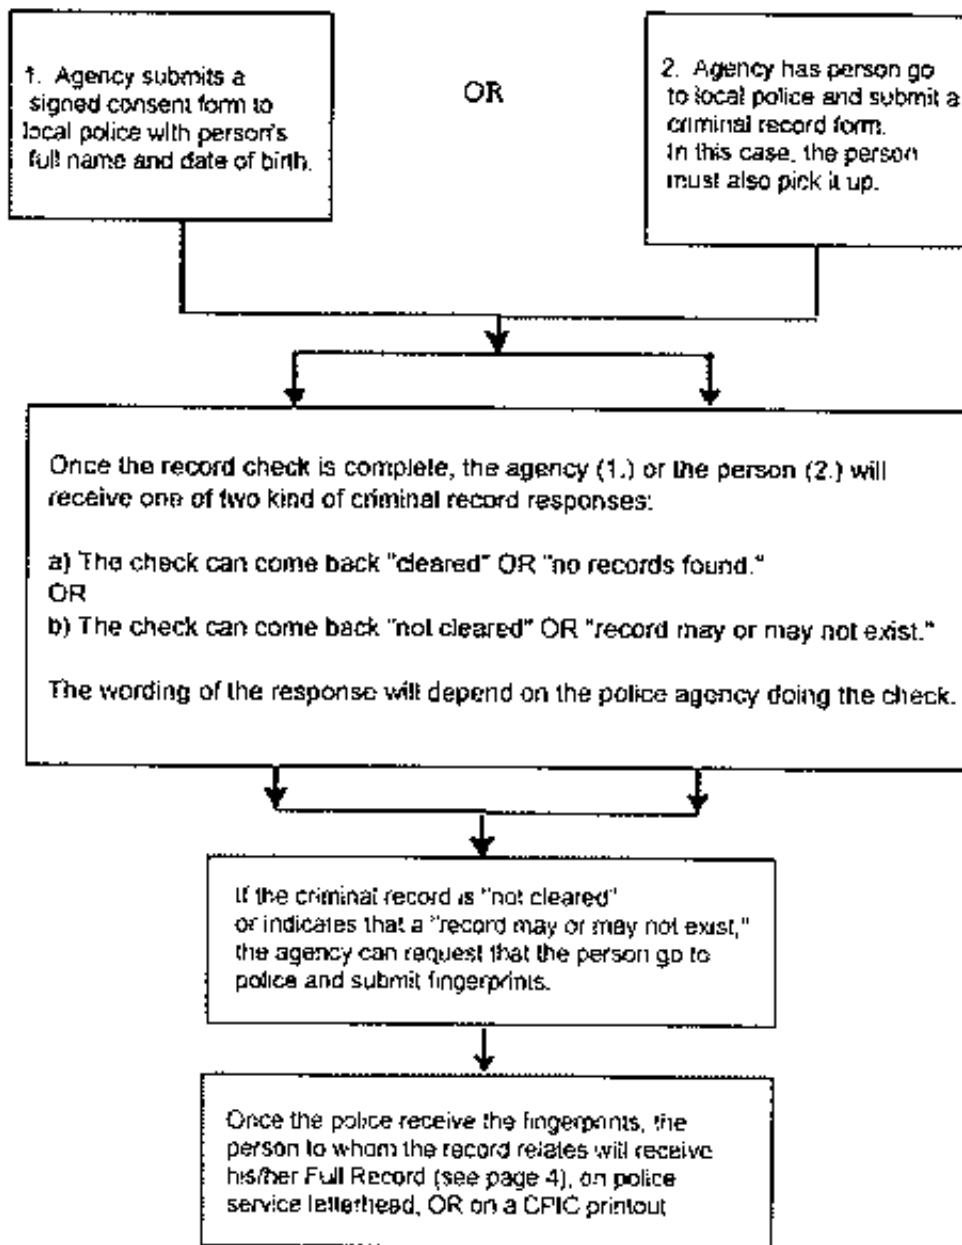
1. Agency submits a signed consent form to local police with person's full name and date of birth.

OR

2. Agency has person go to local police and submit a criminal record form. In this case, the person must also pick it up.

Once the record check is complete, the agency (1.) or the person (2.) will receive one of two kind of criminal record responses:

a) The check can come back "cleared" OR "no records found."
OR
b) The check can come back "not cleared" OR "record may or may not exist."

The wording of the response will depend on the police agency doing the check.

If the criminal record is "not cleared" or indicates that a "record may or may not exist," the agency can request that the person go to police and submit fingerprints.

Once the police receive the fingerprints, the person to whom the record relates will receive his/her Full Record (see page 4), on police service letterhead, OR on a CPIC printout